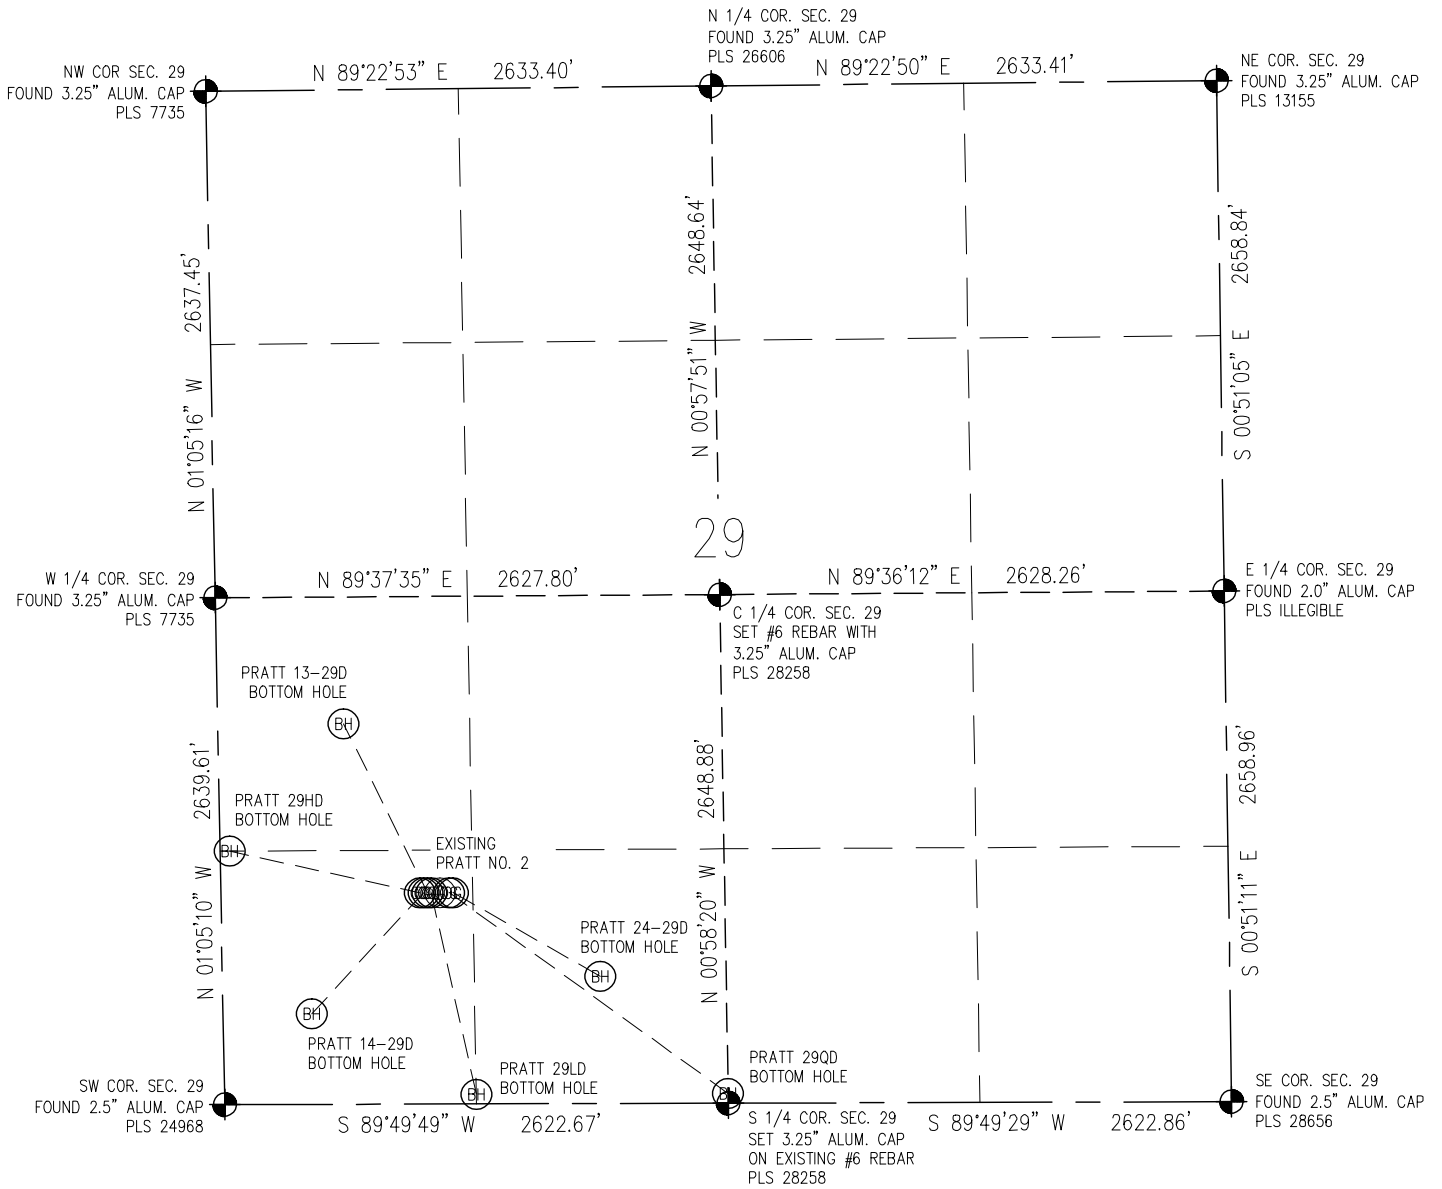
N 1/4 COR. SEC. 29
FOUND 3.25" ALUM. CAP
PLS 26606

NW COR SEC. 29
FOUND 3.25" ALUM. CAP
PLS 7735

N 89°22'53" E 2633.40'

N 89°22'50" E 2633.41'

NE COR. SEC. 29
FOUND 3.25" ALUM. CAP
PLS 13155

2637.45'

N 01°05'16" W

2648.64'

N 00°57'51" W

2658.84'

S 00°51'05" E

29

W 1/4 COR. SEC. 29
FOUND 3.25" ALUM. CAP
PLS 7735

N 89°37'35" E 2627.80'

N 89°36'12" E 2628.26'

E 1/4 COR. SEC. 29
FOUND 2.0" ALUM. CAP
PLS ILLEGIBLE

C 1/4 COR. SEC. 29
SET #6 REBAR WITH
3.25" ALUM. CAP
PLS 28258

PRATT 13-29D
BOTTOM HOLE

BH

2639.61'

N 01°05'10" W

PRATT 29HD
BOTTOM HOLE

BH

EXISTING
PRATT NO. 2

2648.88'

N 00°58'20" W

2658.96'

S 00°51'11" E

PRATT 24-29D
BOTTOM HOLE

BH

BH

PRATT 14-29D
BOTTOM HOLE

PRATT 29LD
BOTTOM HOLE

BH

PRATT 29QD
BOTTOM HOLE

BH

SW COR. SEC. 29
FOUND 2.5" ALUM. CAP
PLS 24968

S 89°49'49" W 2622.67'

S 1/4 COR. SEC. 29
SET 3.25" ALUM. CAP
ON EXISTING #6 REBAR
PLS 28258

S 89°49'29" W 2622.86'

SE COR. SEC. 29
FOUND 2.5" ALUM. CAP
PLS 28656